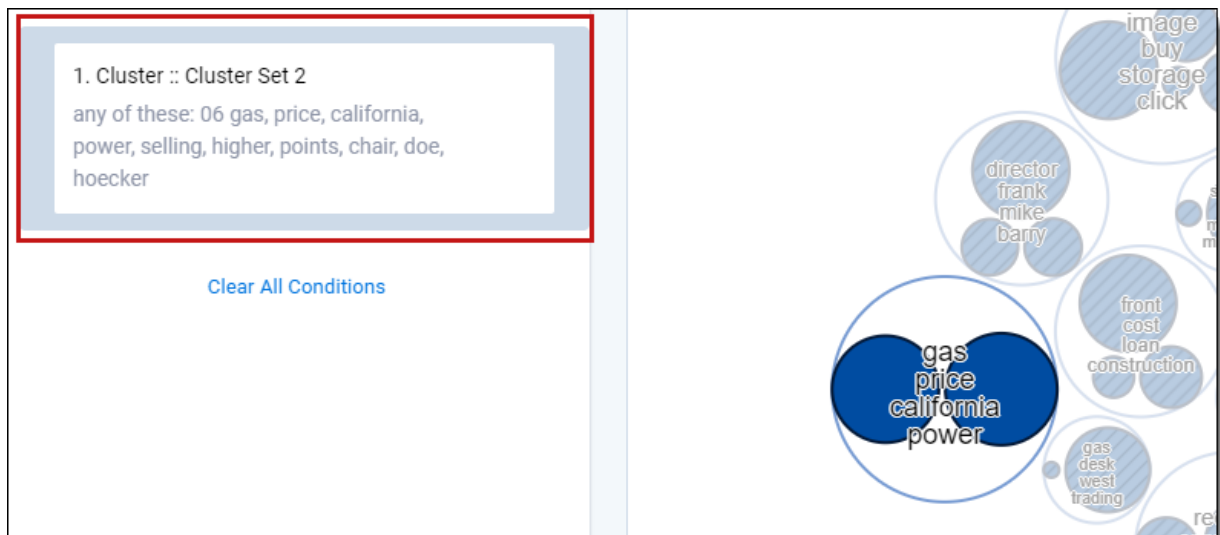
1. Cluster :: Cluster Set 2

any of these: 06 gas, price, california, power, selling, higher, points, chair, doe, hoecker

Clear All Conditions

image
buy
storage
click

director
frank
mike
barry

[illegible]

front
cost
loan
construction

gas
price
california
power

gas
desk
west
trading

re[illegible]